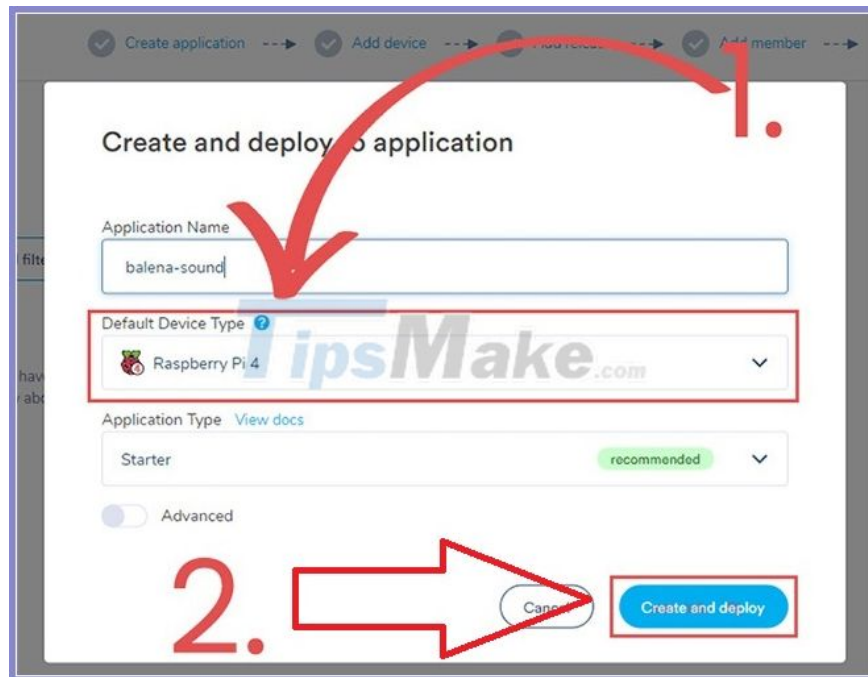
Create application ---> Add device ---> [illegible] ---> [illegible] member --->

1.

Create and deploy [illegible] application

Application Name

balena-sound

filte

Default Device Type

TipsMake.com

Raspberry Pi 4

hav

abo

Application Type View docs

Starter

recommended

Advanced

2.

Canc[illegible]

Create and deploy